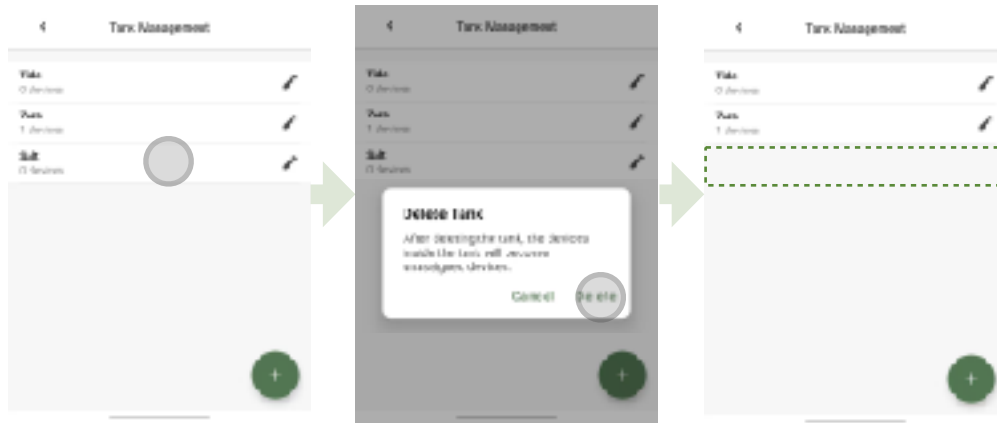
Tank Management

Yiko
0 devices

Yum
1 devices

Salt
0 devices

Tank Management

Yiko
0 devices

Yum
1 devices

Salt
0 devices

Delete Tank

After deleting the tank, the devices inside the tank will become unassigned devices.

Cancel Delete

Tank Management

Yiko
0 devices

Yum
1 devices